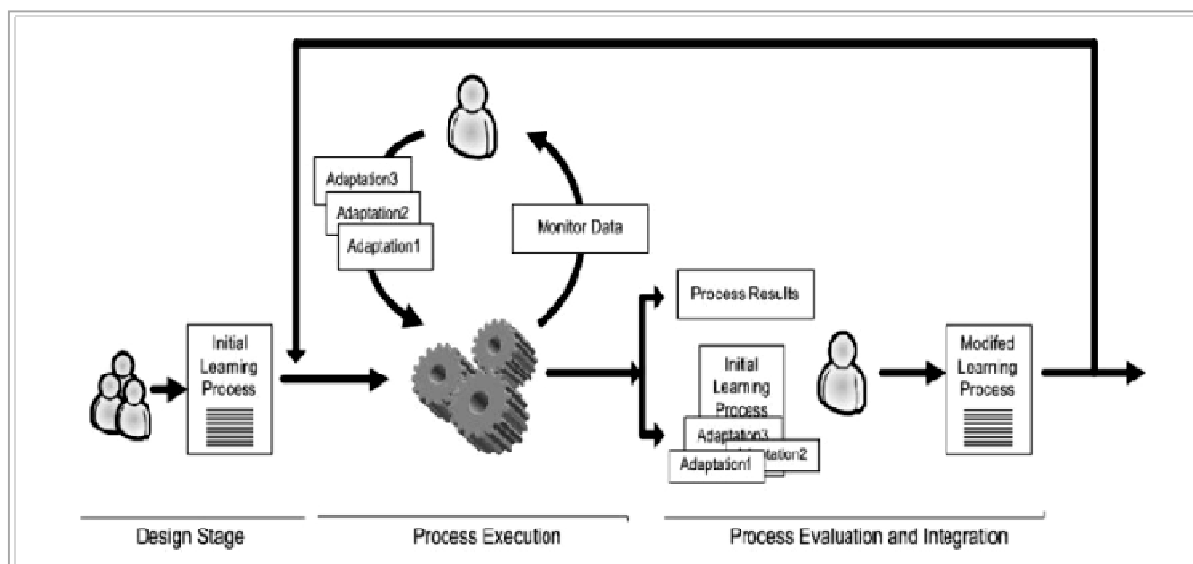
Adaptation3
Adaptation2
Adaptation1

Monitor Data

Initial Learning Process

Process Results

Initial Learning Process
Adaptation3
Adaptation2
Adaptation1

Modifed Learning Process

Design Stage

Process Execution

Process Evaluation and Integration